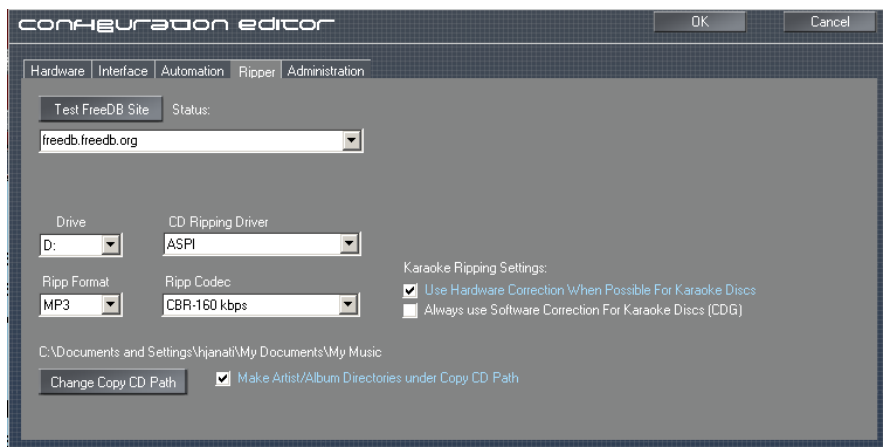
configuration editor

OK

Cancel

Hardware | Interface | Automation | Ripper | Administration

Test FreeDB Site

Status:

freedb.freedb.org

Drive

D:

CD Ripping Driver

ASPI

Ripp Format

MP3

Ripp Codec

CBR-160 kbps

Karaoke Ripping Settings:

Use Hardware Correction When Possible For Karaoke Discs

Always use Software Correction For Karaoke Discs (CDG)

C:\Documents and Settings\hjanati\My Documents\My Music

Change Copy CD Path

Make Artist/Album Directories under Copy CD Path